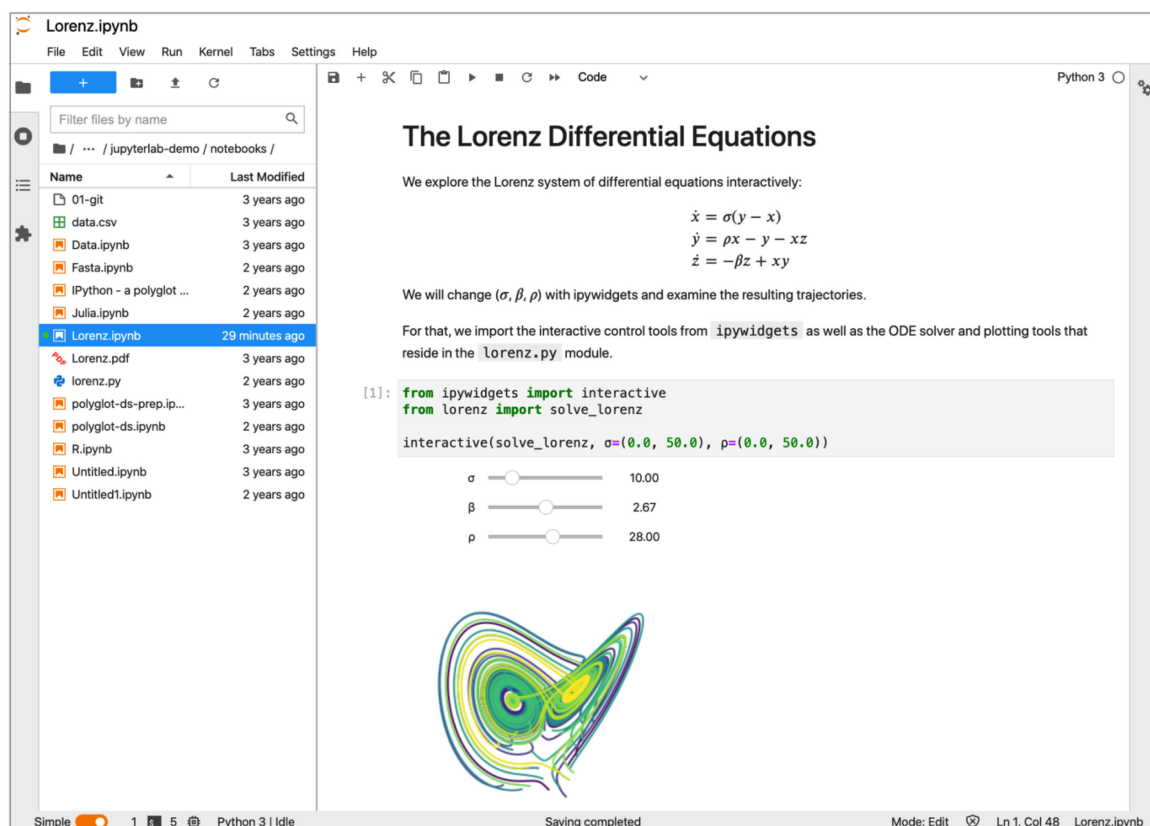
Lorenz.ipynb

File Edit View Run Kernel Tabs Settings Help

+

Filter files by name

/ ··· / jupyterlab-demo / notebooks /

| Name | Last Modified |
|---|---|
| 01-git | 3 years ago |
| data.csv | 3 years ago |
| Data.ipynb | 3 years ago |
| Fasta.ipynb | 2 years ago |
| IPython - a polyglot ... | 2 years ago |
| Julia.ipynb | 2 years ago |
| Lorenz.ipynb | 29 minutes ago |
| Lorenz.pdf | 3 years ago |
| lorenz.py | 2 years ago |
| polyglot-ds-prep.ip... | 3 years ago |
| polyglot-ds.ipynb | 2 years ago |
| R.ipynb | 3 years ago |
| Untitled.ipynb | 3 years ago |
| Untitled1.ipynb | 2 years ago |

Code

Python 3

The Lorenz Differential Equations

We explore the Lorenz system of differential equations interactively:

$\dot{x} = \sigma(y - x)$
$\dot{y} = \rho x - y - xz$
$\dot{z} = -\beta z + xy$

We will change $(\sigma, \beta, \rho)$ with ipywidgets and examine the resulting trajectories.

For that, we import the interactive control tools from ipywidgets as well as the ODE solver and plotting tools that reside in the lorenz.py module.

[1]: from ipywidgets import interactive
from lorenz import solve_lorenz

interactive(solve_lorenz, σ=(0.0, 50.0), ρ=(0.0, 50.0))

σ 10.00
β 2.67
ρ 28.00

Simple 1 5 Python 3 | Idle Saving completed Mode: Edit Ln 1, Col 48 Lorenz.ipynb